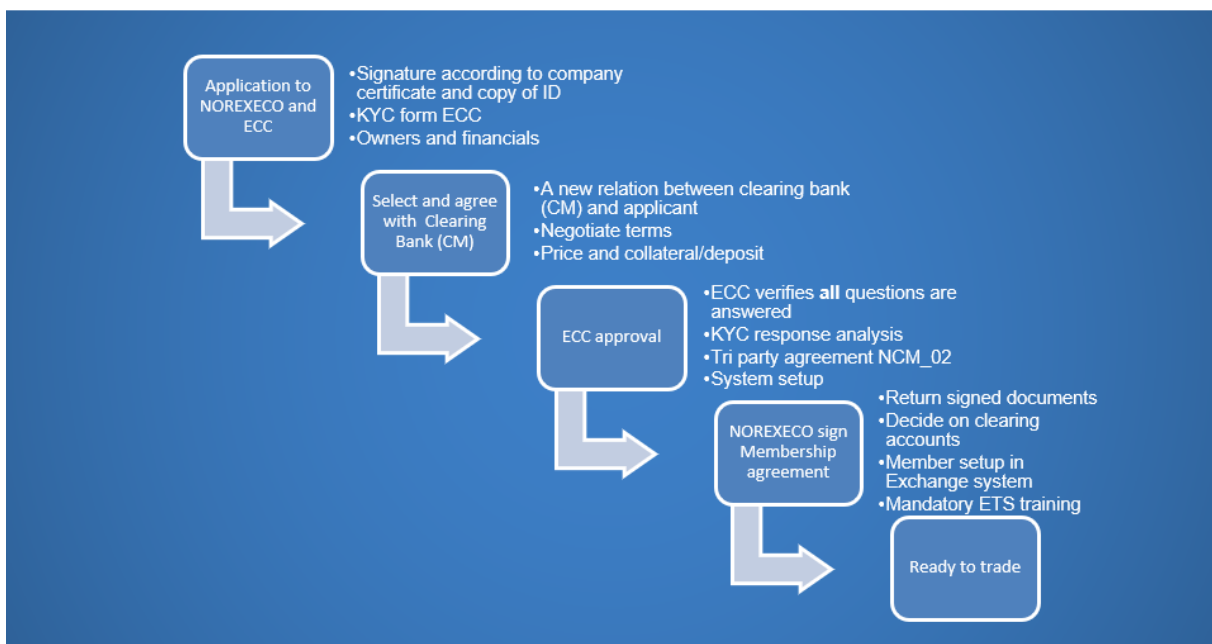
Application to NOREXECO and ECC

•Signature according to company certificate and copy of ID
•KYC form ECC
•Owners and financials

Select and agree with Clearing Bank (CM)

•A new relation between clearing bank (CM) and applicant
•Negotiate terms
•Price and collateral/deposit

ECC approval

•ECC verifies **all** questions are answered
•KYC response analysis
•Tri party agreement NCM_02
•System setup

NOREXECO sign Membership agreement

•Return signed documents
•Decide on clearing accounts
•Member setup in Exchange system
•Mandatory ETS training

Ready to trade